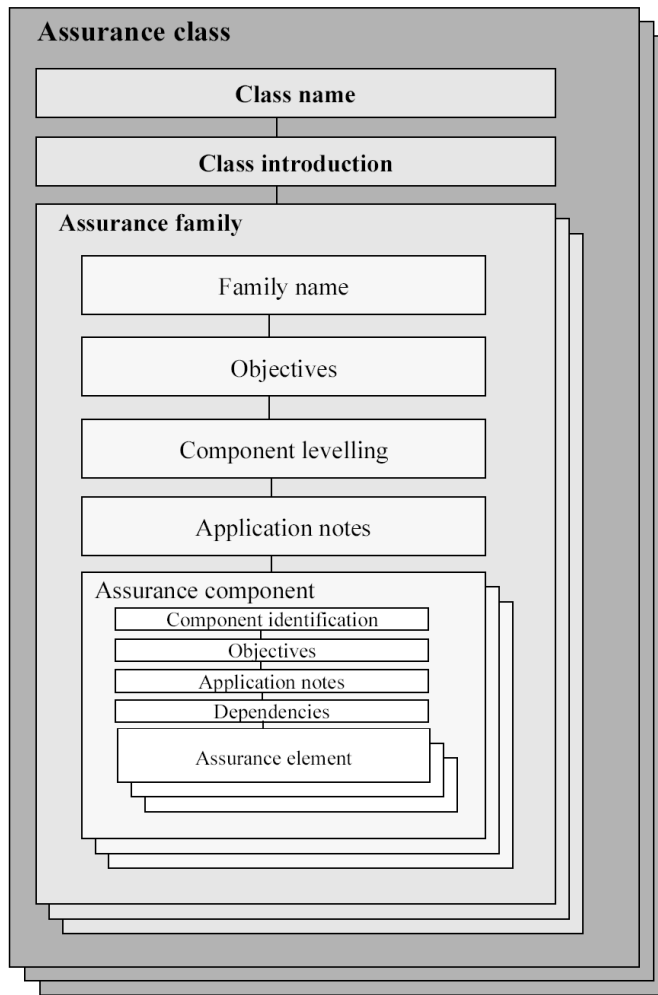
Assurance class

Class name

Class introduction

Assurance family

Family name

Objectives

Component levelling

Application notes

Assurance component

Component identification

Objectives

Application notes

Dependencies

Assurance element